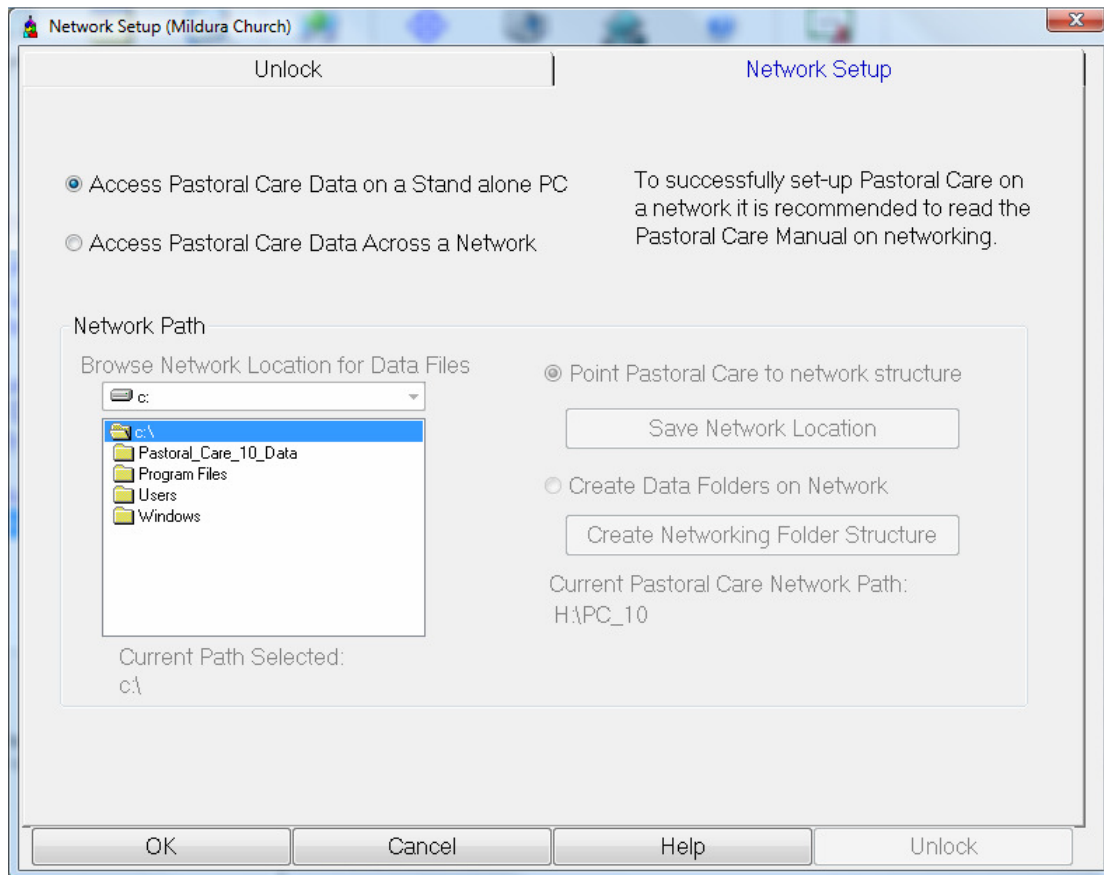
Network Setup (Mildura Church)

Unlock

Network Setup

Access Pastoral Care Data on a Stand alone PC

Access Pastoral Care Data Across a Network

To successfully set-up Pastoral Care on a network it is recommended to read the Pastoral Care Manual on networking.

Network Path

Browse Network Location for Data Files

c:

c:\
Pastoral_Care_10_Data
Program Files
Users
Windows

Current Path Selected:
c:\

Point Pastoral Care to network structure

Save Network Location

Create Data Folders on Network

Create Networking Folder Structure

Current Pastoral Care Network Path:
H:\PC_10

OK

Cancel

Help

Unlock